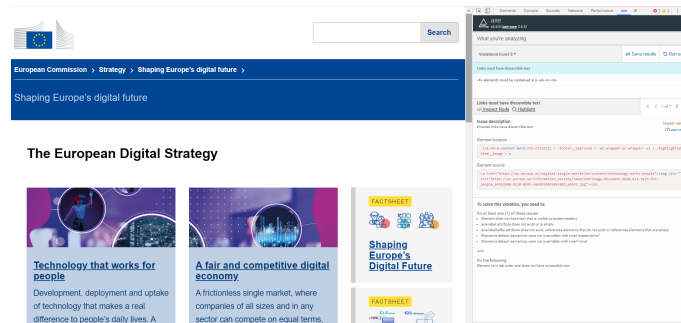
Search

European Commission › Strategy › Shaping Europe's digital future ›

Shaping Europe's digital future

The European Digital Strategy

Technology that works for people

Development, deployment and uptake of technology that makes a real difference to people's daily lives. A

A fair and competitive digital economy

A frictionless single market, where companies of all sizes and in any sector can compete on equal terms,

FACTSHEET

Shaping Europe's Digital Future

FACTSHEET

Elements Console Sources Network Performance axe

axe

What you're analyzing

Violations found 9

Save results

Links must have discernible text

<li> elements must be contained in a <ul> or <ol>

Links must have discernible text

Inspect Node Highlight

1 of 7

Issue description

Ensures links have discernible text

Element location

Element source

To solve this violation, you need to:

Fix at least one (1) of these issues:

Element does not have text that is visible to screen readers

aria-label attribute does not exist or is empty

aria-labelledby attribute does not exist, references elements that do not exist or references elements that are empty

Element's default semantics were not overridden with role="presentation"

Element's default semantics were not overridden with role="none"

and

Fix the following:

Element is in tab order and does not have accessible text